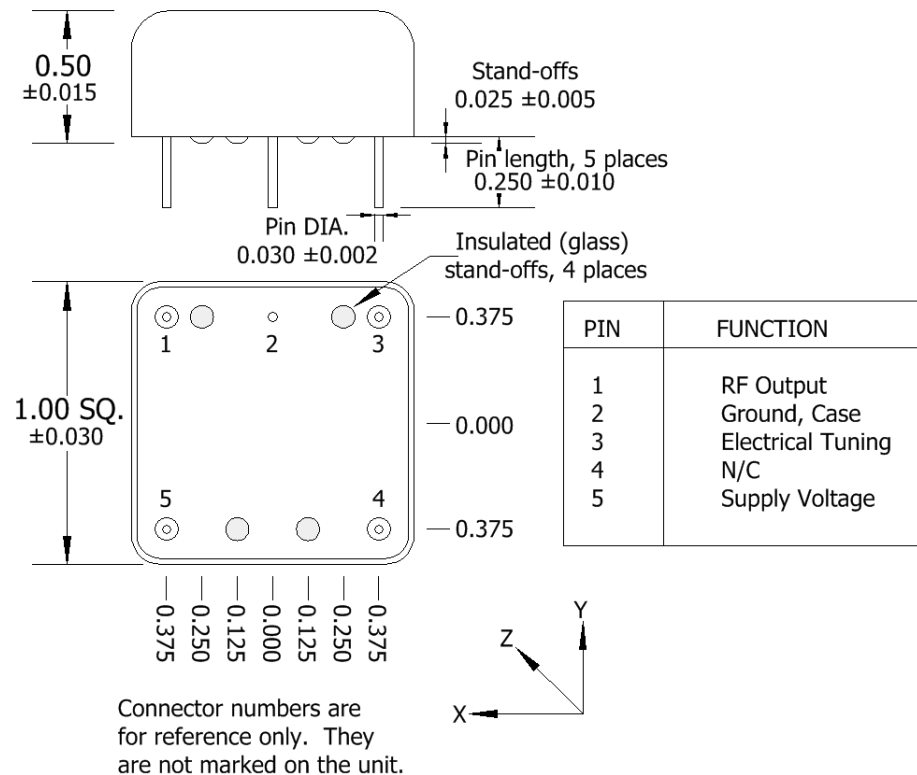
0.50
±0.015

Stand-offs
0.025 ±0.005

Pin length, 5 places
0.250 ±0.010

Pin DIA.
0.030 ±0.002

Insulated (glass)
stand-offs, 4 places

1 2 3

0.375

1.00 SQ.
±0.030

0.000

5 4

0.375

0.375 0.250 0.125 0.000 0.125 0.250 0.375

| PIN | FUNCTION |
|---|---|
| 1 | RF Output |
| 2 | Ground, Case |
| 3 | Electrical Tuning |
| 4 | N/C |
| 5 | Supply Voltage |

Y
Z
X

Connector numbers are for reference only. They are not marked on the unit.